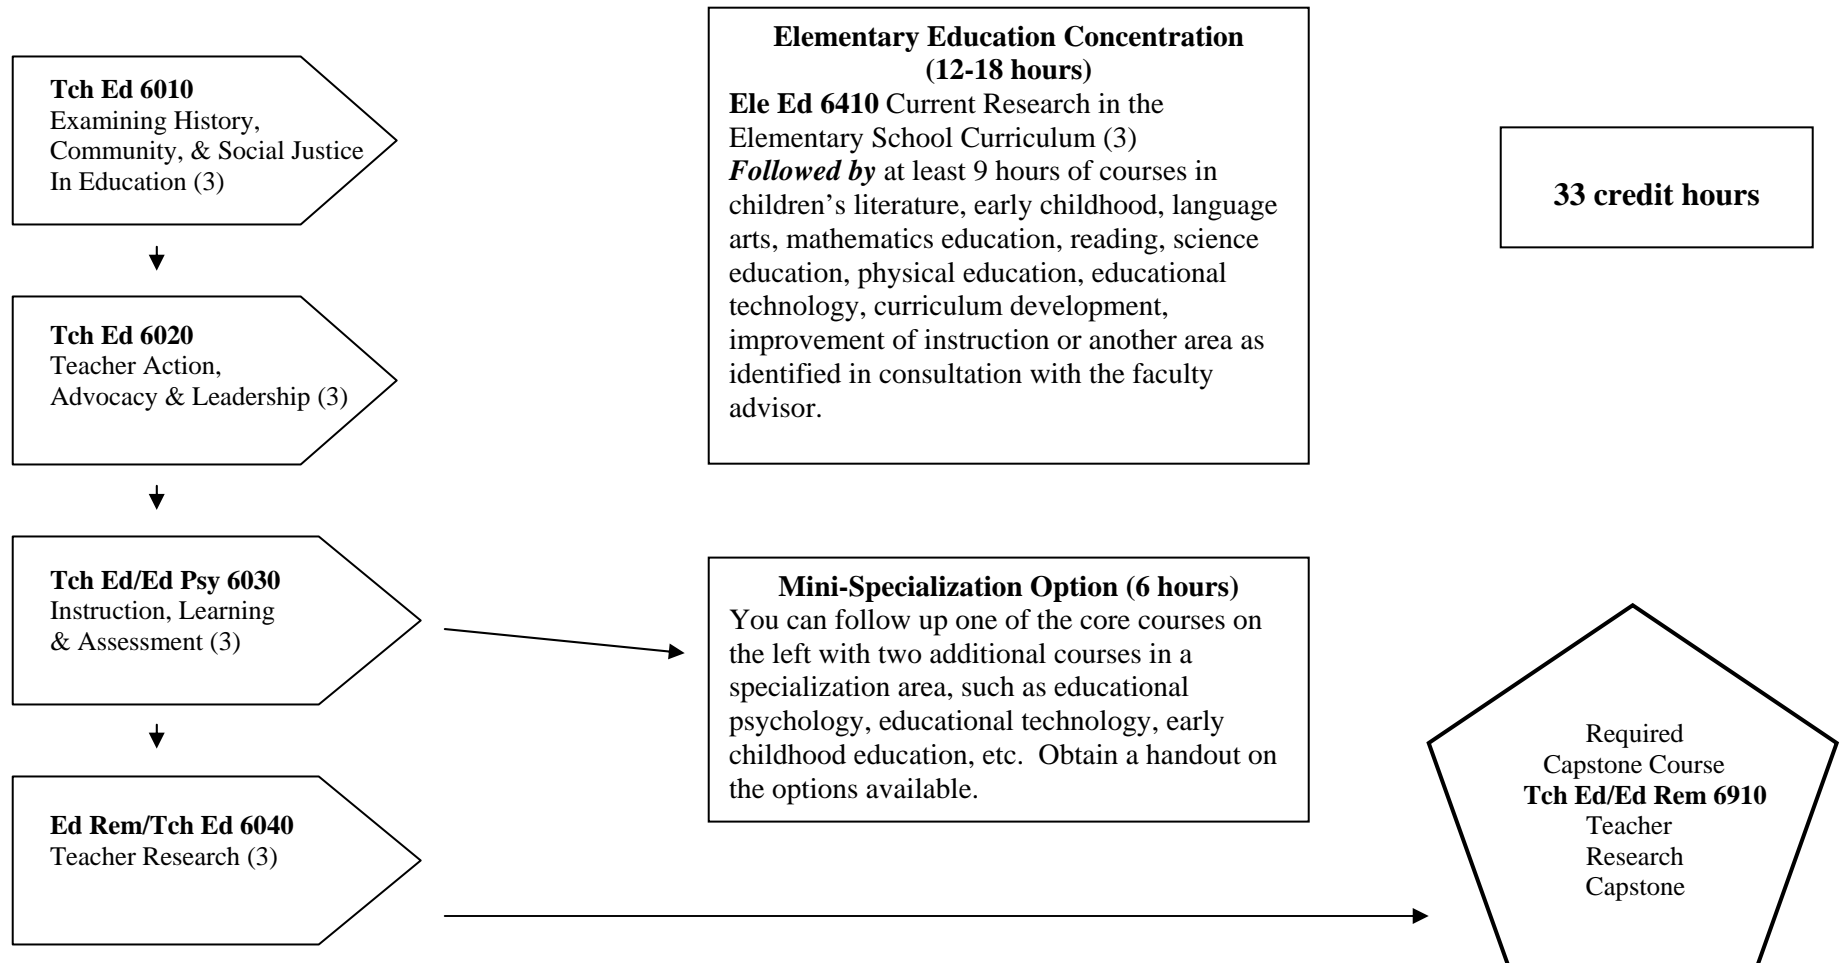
**Tch Ed 6010**
Examining History, Community, & Social Justice In Education (3)

**Tch Ed 6020**
Teacher Action, Advocacy & Leadership (3)

**Tch Ed/Ed Psy 6030**
Instruction, Learning & Assessment (3)

**Ed Rem/Tch Ed 6040**
Teacher Research (3)

**Elementary Education Concentration (12-18 hours)**
**Ele Ed 6410** Current Research in the Elementary School Curriculum (3)
***Followed by*** at least 9 hours of courses in children's literature, early childhood, language arts, mathematics education, reading, science education, physical education, educational technology, curriculum development, improvement of instruction or another area as identified in consultation with the faculty advisor.

**Mini-Specialization Option (6 hours)**
You can follow up one of the core courses on the left with two additional courses in a specialization area, such as educational psychology, educational technology, early childhood education, etc. Obtain a handout on the options available.

**33 credit hours**

Required Capstone Course
**Tch Ed/Ed Rem 6910**
Teacher Research Capstone